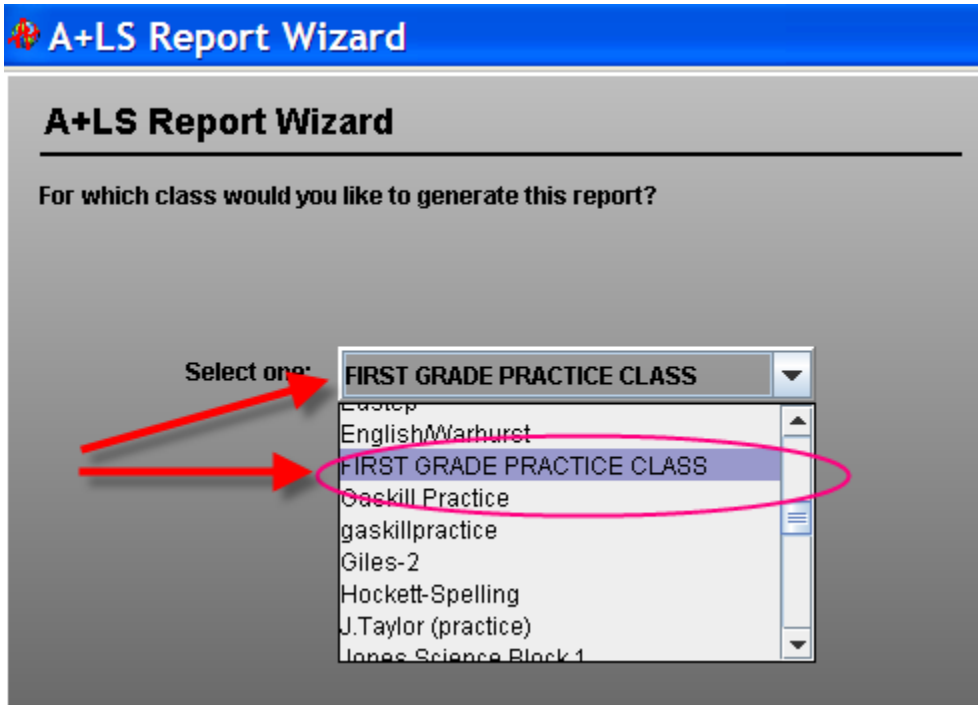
A+LS Report Wizard

A+LS Report Wizard

For which class would you like to generate this report?

Select one: FIRST GRADE PRACTICE CLASS

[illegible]
English/Warhurst
FIRST GRADE PRACTICE CLASS
Gaskill Practice
gaskillpractice
Giles-2
Hockett-Spelling
J.Taylor (practice)
Jones Science Block 1